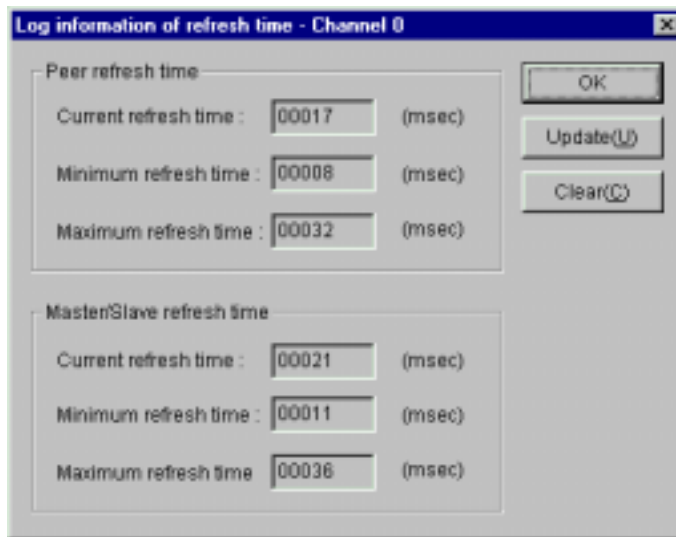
Log information of refresh time - Channel 0

Peer refresh time

Current refresh time : 00017 (msec)

Minimum refresh time : 00008 (msec)

Maximum refresh time : 00032 (msec)

Master/Slave refresh time

Current refresh time : 00021 (msec)

Minimum refresh time : 00011 (msec)

Maximum refresh time 00036 (msec)

OK

Update(U)

Clear(C)